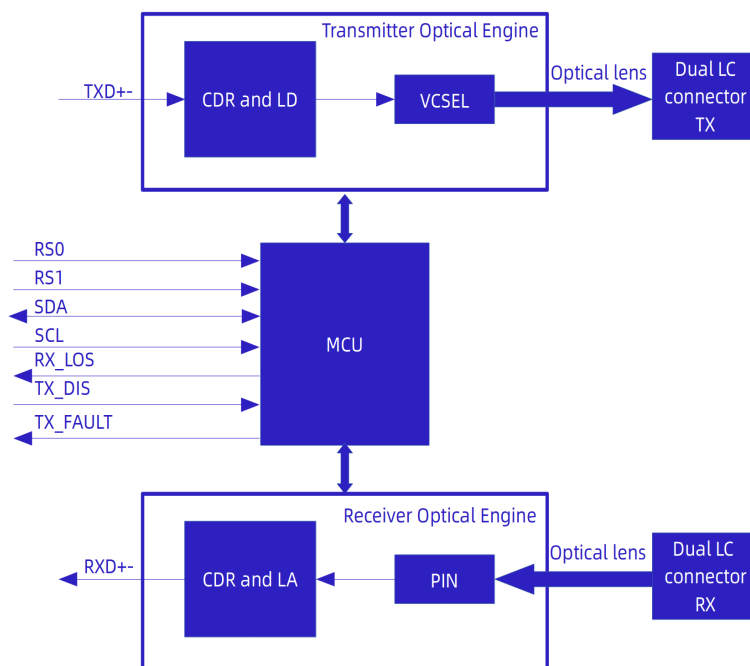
Transmitter Optical Engine

TXD+-

CDR and LD

VCSEL

Optical lens

Dual LC connector TX

RS0

RS1

SDA

SCL

RX_LOS

TX_DIS

TX_FAULT

MCU

Receiver Optical Engine

RXD+-

CDR and LA

PIN

Optical lens

Dual LC connector RX